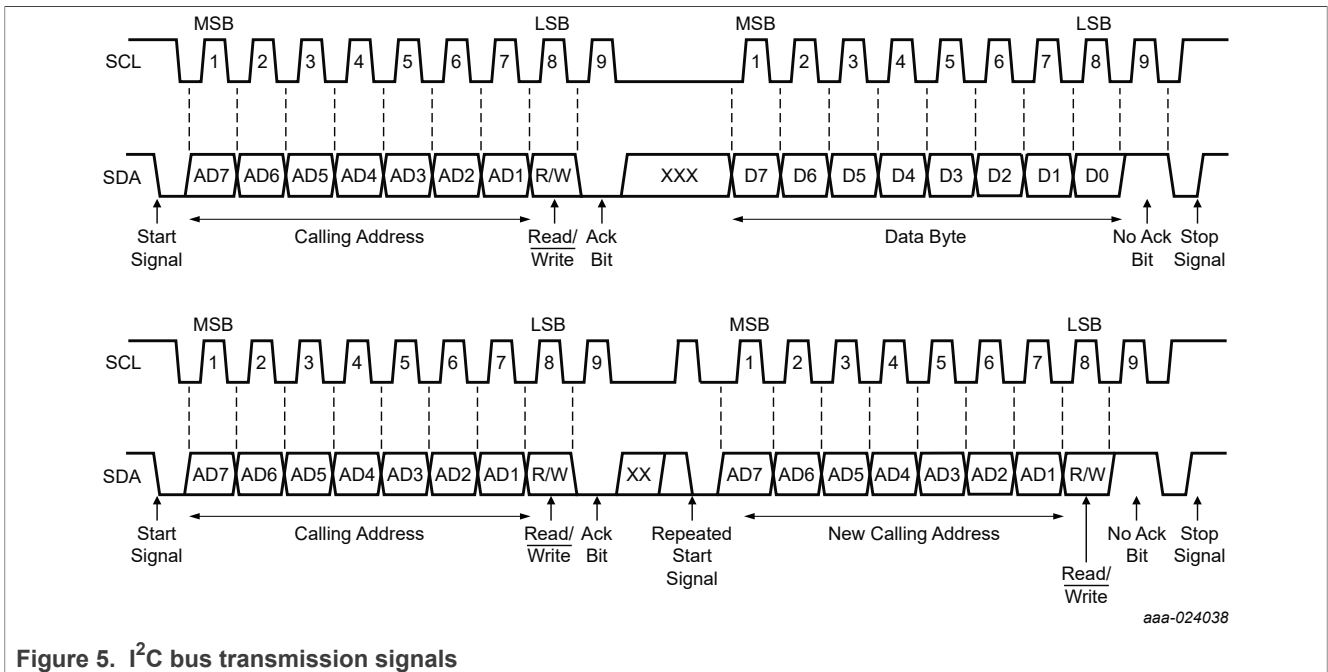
MSB LSB MSB LSB

SCL 1 2 3 4 5 6 7 8 9 1 2 3 4 5 6 7 8 9

SDA AD7 AD6 AD5 AD4 AD3 AD2 AD1 R/W XXX D7 D6 D5 D4 D3 D2 D1 D0

Start Signal

Calling Address

Read/ $\overline{\text{Write}}$

Ack Bit

Data Byte

No Ack Bit

Stop Signal

MSB LSB MSB LSB

SCL 1 2 3 4 5 6 7 8 9 1 2 3 4 5 6 7 8 9

SDA AD7 AD6 AD5 AD4 AD3 AD2 AD1 R/W XX AD7 AD6 AD5 AD4 AD3 AD2 AD1 R/W

Start Signal

Calling Address

Read/ $\overline{\text{Write}}$

Ack Bit

Repeated Start Signal

New Calling Address

Read/ $\overline{\text{Write}}$

No Ack Bit

Stop Signal

aaa-024038

Figure 5. I$^2$C bus transmission signals